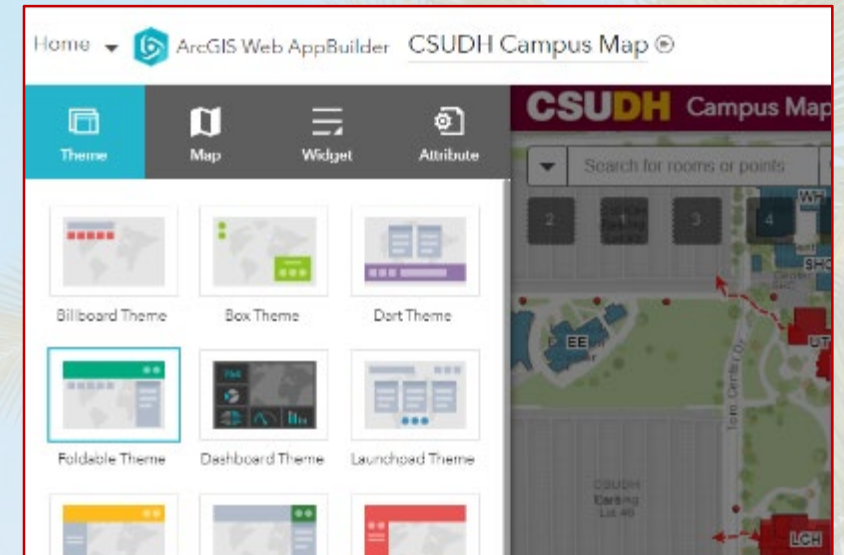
Home ArcGIS Web AppBuilder CSUDH Campus Map

Theme
Map
Widget
Attribute

CSUDH Campus Map

Search for rooms or points

2
1
3
4

WH
SHC
EE
UT
LCH

Toro Center Dr

CSUDH Parking Lot 4B

Billboard Theme
Box Theme
Dart Theme
Foldable Theme
Dashboard Theme
Launchpad Theme